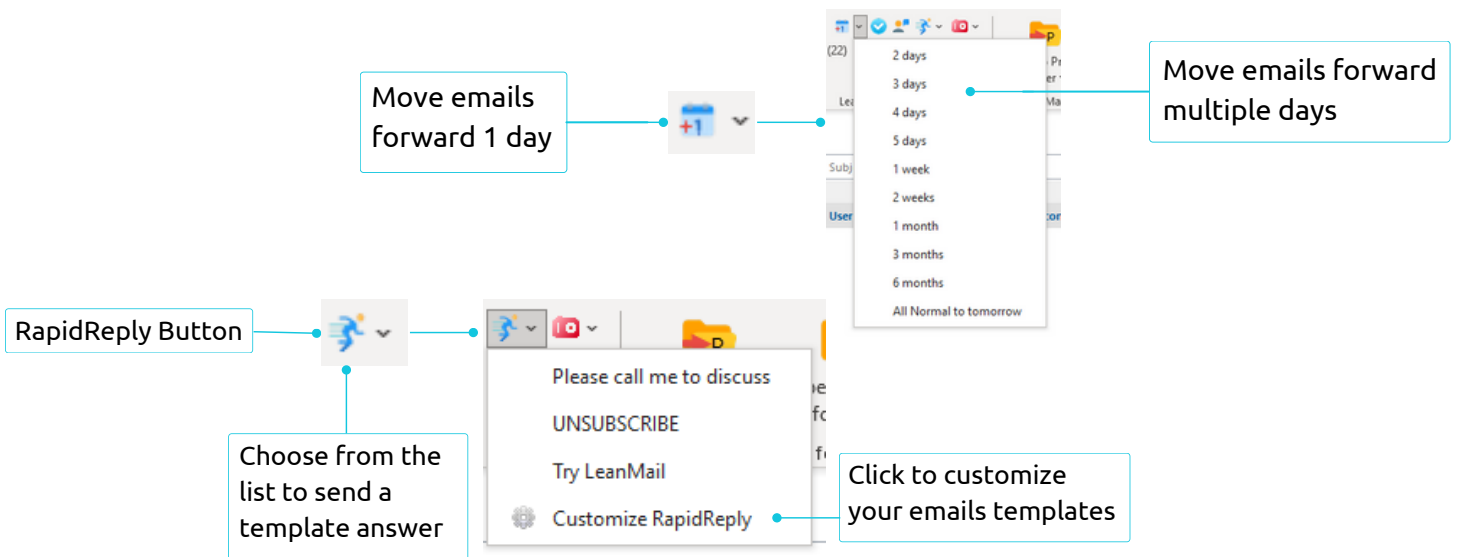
Move emails forward 1 day

+1

(22)

2 days
3 days
4 days
5 days
1 week
2 weeks
1 month
3 months
6 months
All Normal to tomorrow

Move emails forward multiple days

RapidReply Button

Please call me to discuss
UNSUBSCRIBE
Try LeanMail
Customize RapidReply

Choose from the list to send a template answer

Click to customize your emails templates